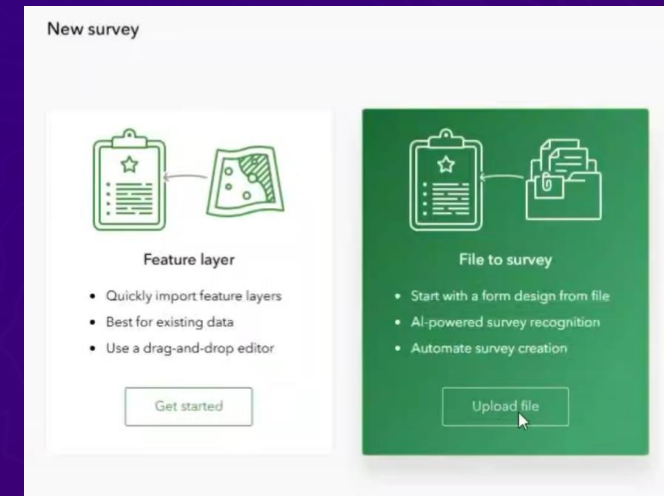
New survey

Feature layer

- Quickly import feature layers
- Best for existing data
- Use a drag-and-drop editor

Get started

File to survey

- Start with a form design from file
- AI-powered survey recognition
- Automate survey creation

Upload file